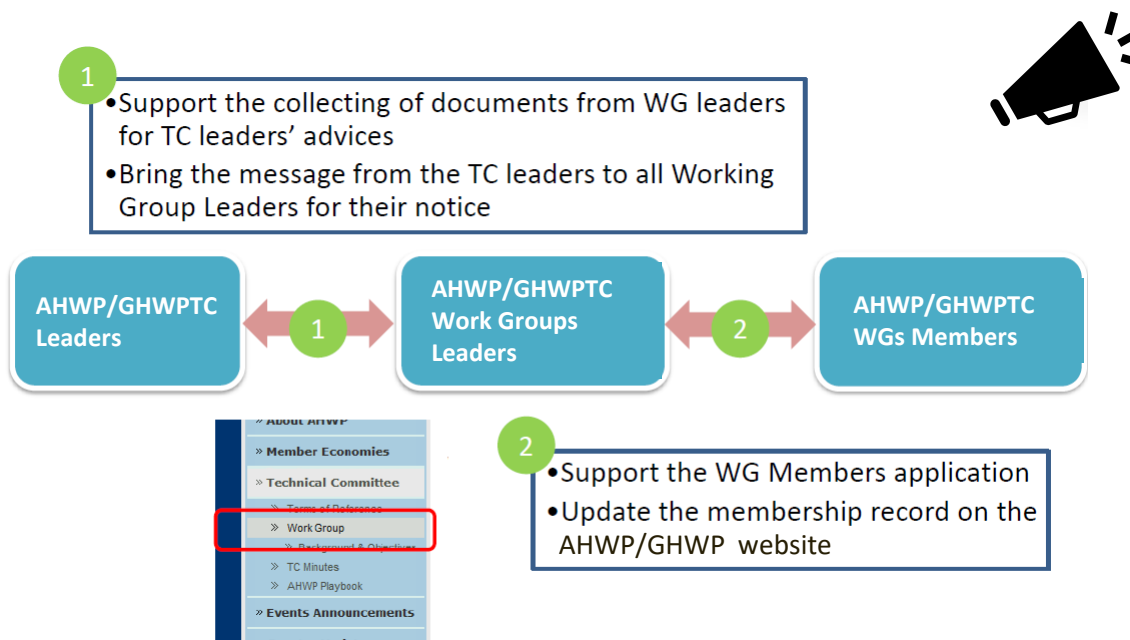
1

•Support the collecting of documents from WG leaders for TC leaders' advices

•Bring the message from the TC leaders to all Working Group Leaders for their notice

AHWP/GHWPTC Leaders

1

AHWP/GHWPTC Work Groups Leaders

2

AHWP/GHWPTC WGs Members

» About AHWP

» Member Economies

» Technical Committee

» Terms of Reference

» Work Group

» Background & Objectives

» TC Minutes

» AHWP Playbook

» Events Announcements

2

•Support the WG Members application

•Update the membership record on the AHWP/GHWP website